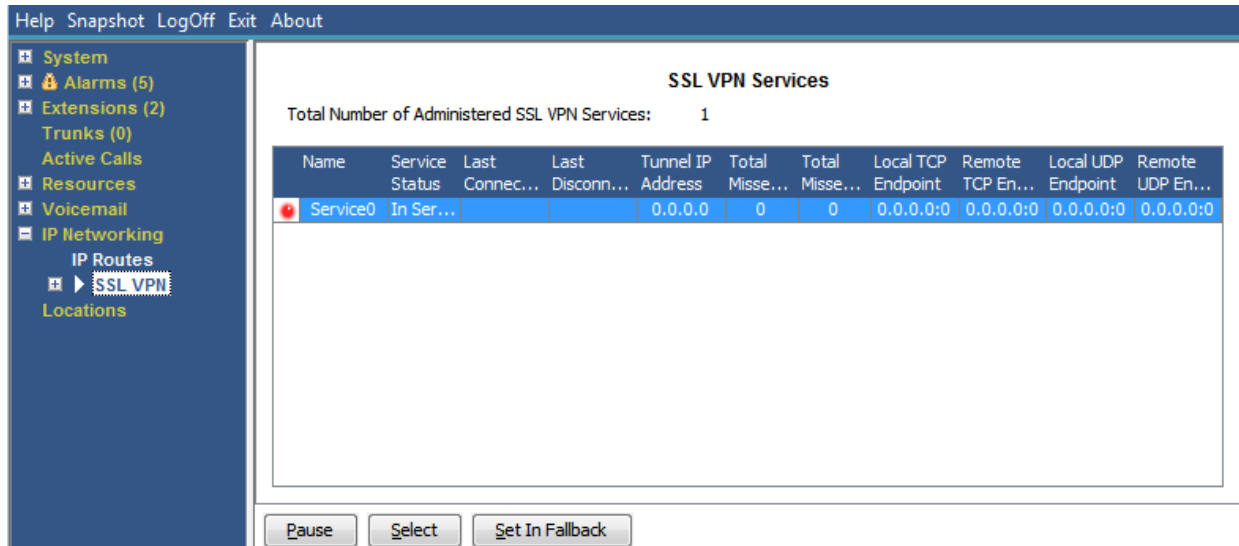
Help Snapshot LogOff Exit About

System
Alarms (5)
Extensions (2)
Trunks (0)
Active Calls
Resources
Voicemail
IP Networking
IP Routes
SSL VPN
Locations

SSL VPN Services

Total Number of Administered SSL VPN Services: 1

| Name | Service Status | Last Connec… | Last Disconn… | Tunnel IP Address | Total Misse… | Total Misse… | Local TCP Endpoint | Remote TCP En… | Local UDP Endpoint | Remote UDP En… |
|---|---|---|---|---|---|---|---|---|---|---|
| Service0 | In Ser… | | | 0.0.0.0 | 0 | 0 | 0.0.0.0:0 | 0.0.0.0:0 | 0.0.0.0:0 | 0.0.0.0:0 |

Pause Select Set In Fallback